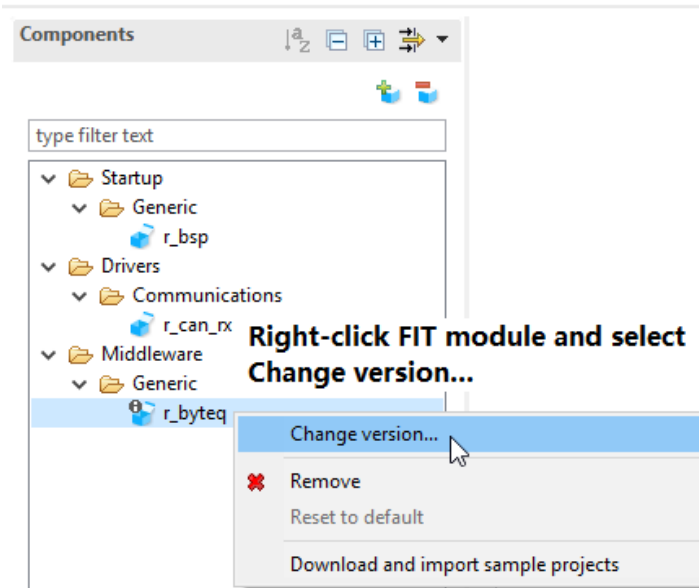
Components

type filter text

Startup
Generic
r_bsp
Drivers
Communications
r_can_rx
Middleware
Generic
r_byteq

Right-click FIT module and select Change version...

Change version...
Remove
Reset to default
Download and import sample projects